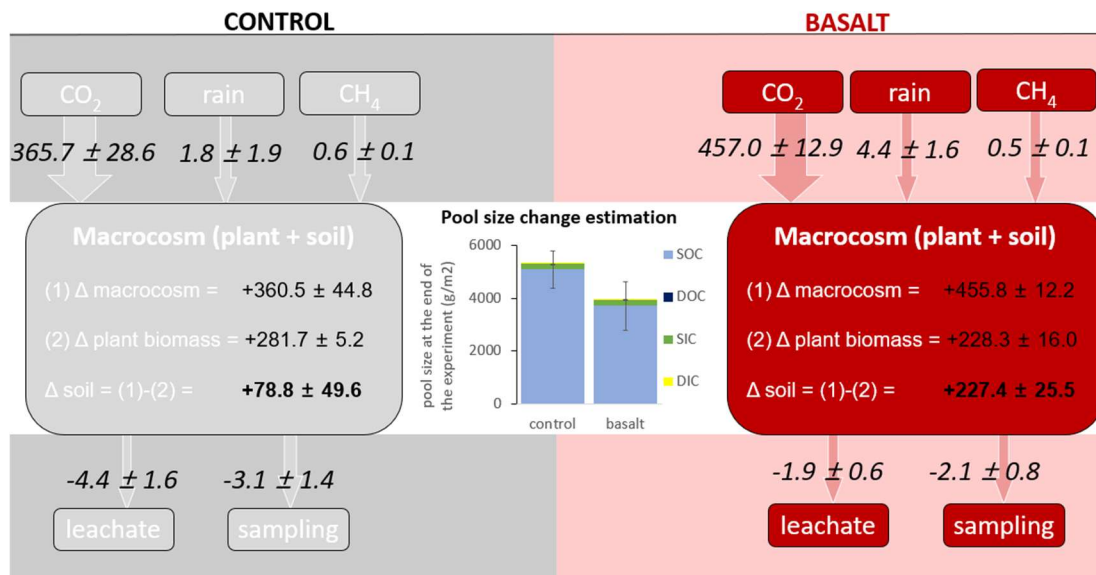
CONTROL

BASALT

$CO_2$ rain $CH_4$

365.7 ± 28.6 1.8 ± 1.9 0.6 ± 0.1

Macrocosm (plant + soil)

(1) Δ macrocosm = +360.5 ± 44.8

(2) Δ plant biomass = +281.7 ± 5.2

Δ soil = (1)-(2) = **+78.8 ± 49.6**

-4.4 ± 1.6 -3.1 ± 1.4

leachate sampling

Pool size change estimation

pool size at the end of the experiment (g/m2)

6000
4000
2000
0

control basalt

SOC
DOC
SIC
DIC

$CO_2$ rain $CH_4$

457.0 ± 12.9 4.4 ± 1.6 0.5 ± 0.1

Macrocosm (plant + soil)

(1) Δ macrocosm = +455.8 ± 12.2

(2) Δ plant biomass = +228.3 ± 16.0

Δ soil = (1)-(2) = **+227.4 ± 25.5**

-1.9 ± 0.6 -2.1 ± 0.8

leachate sampling